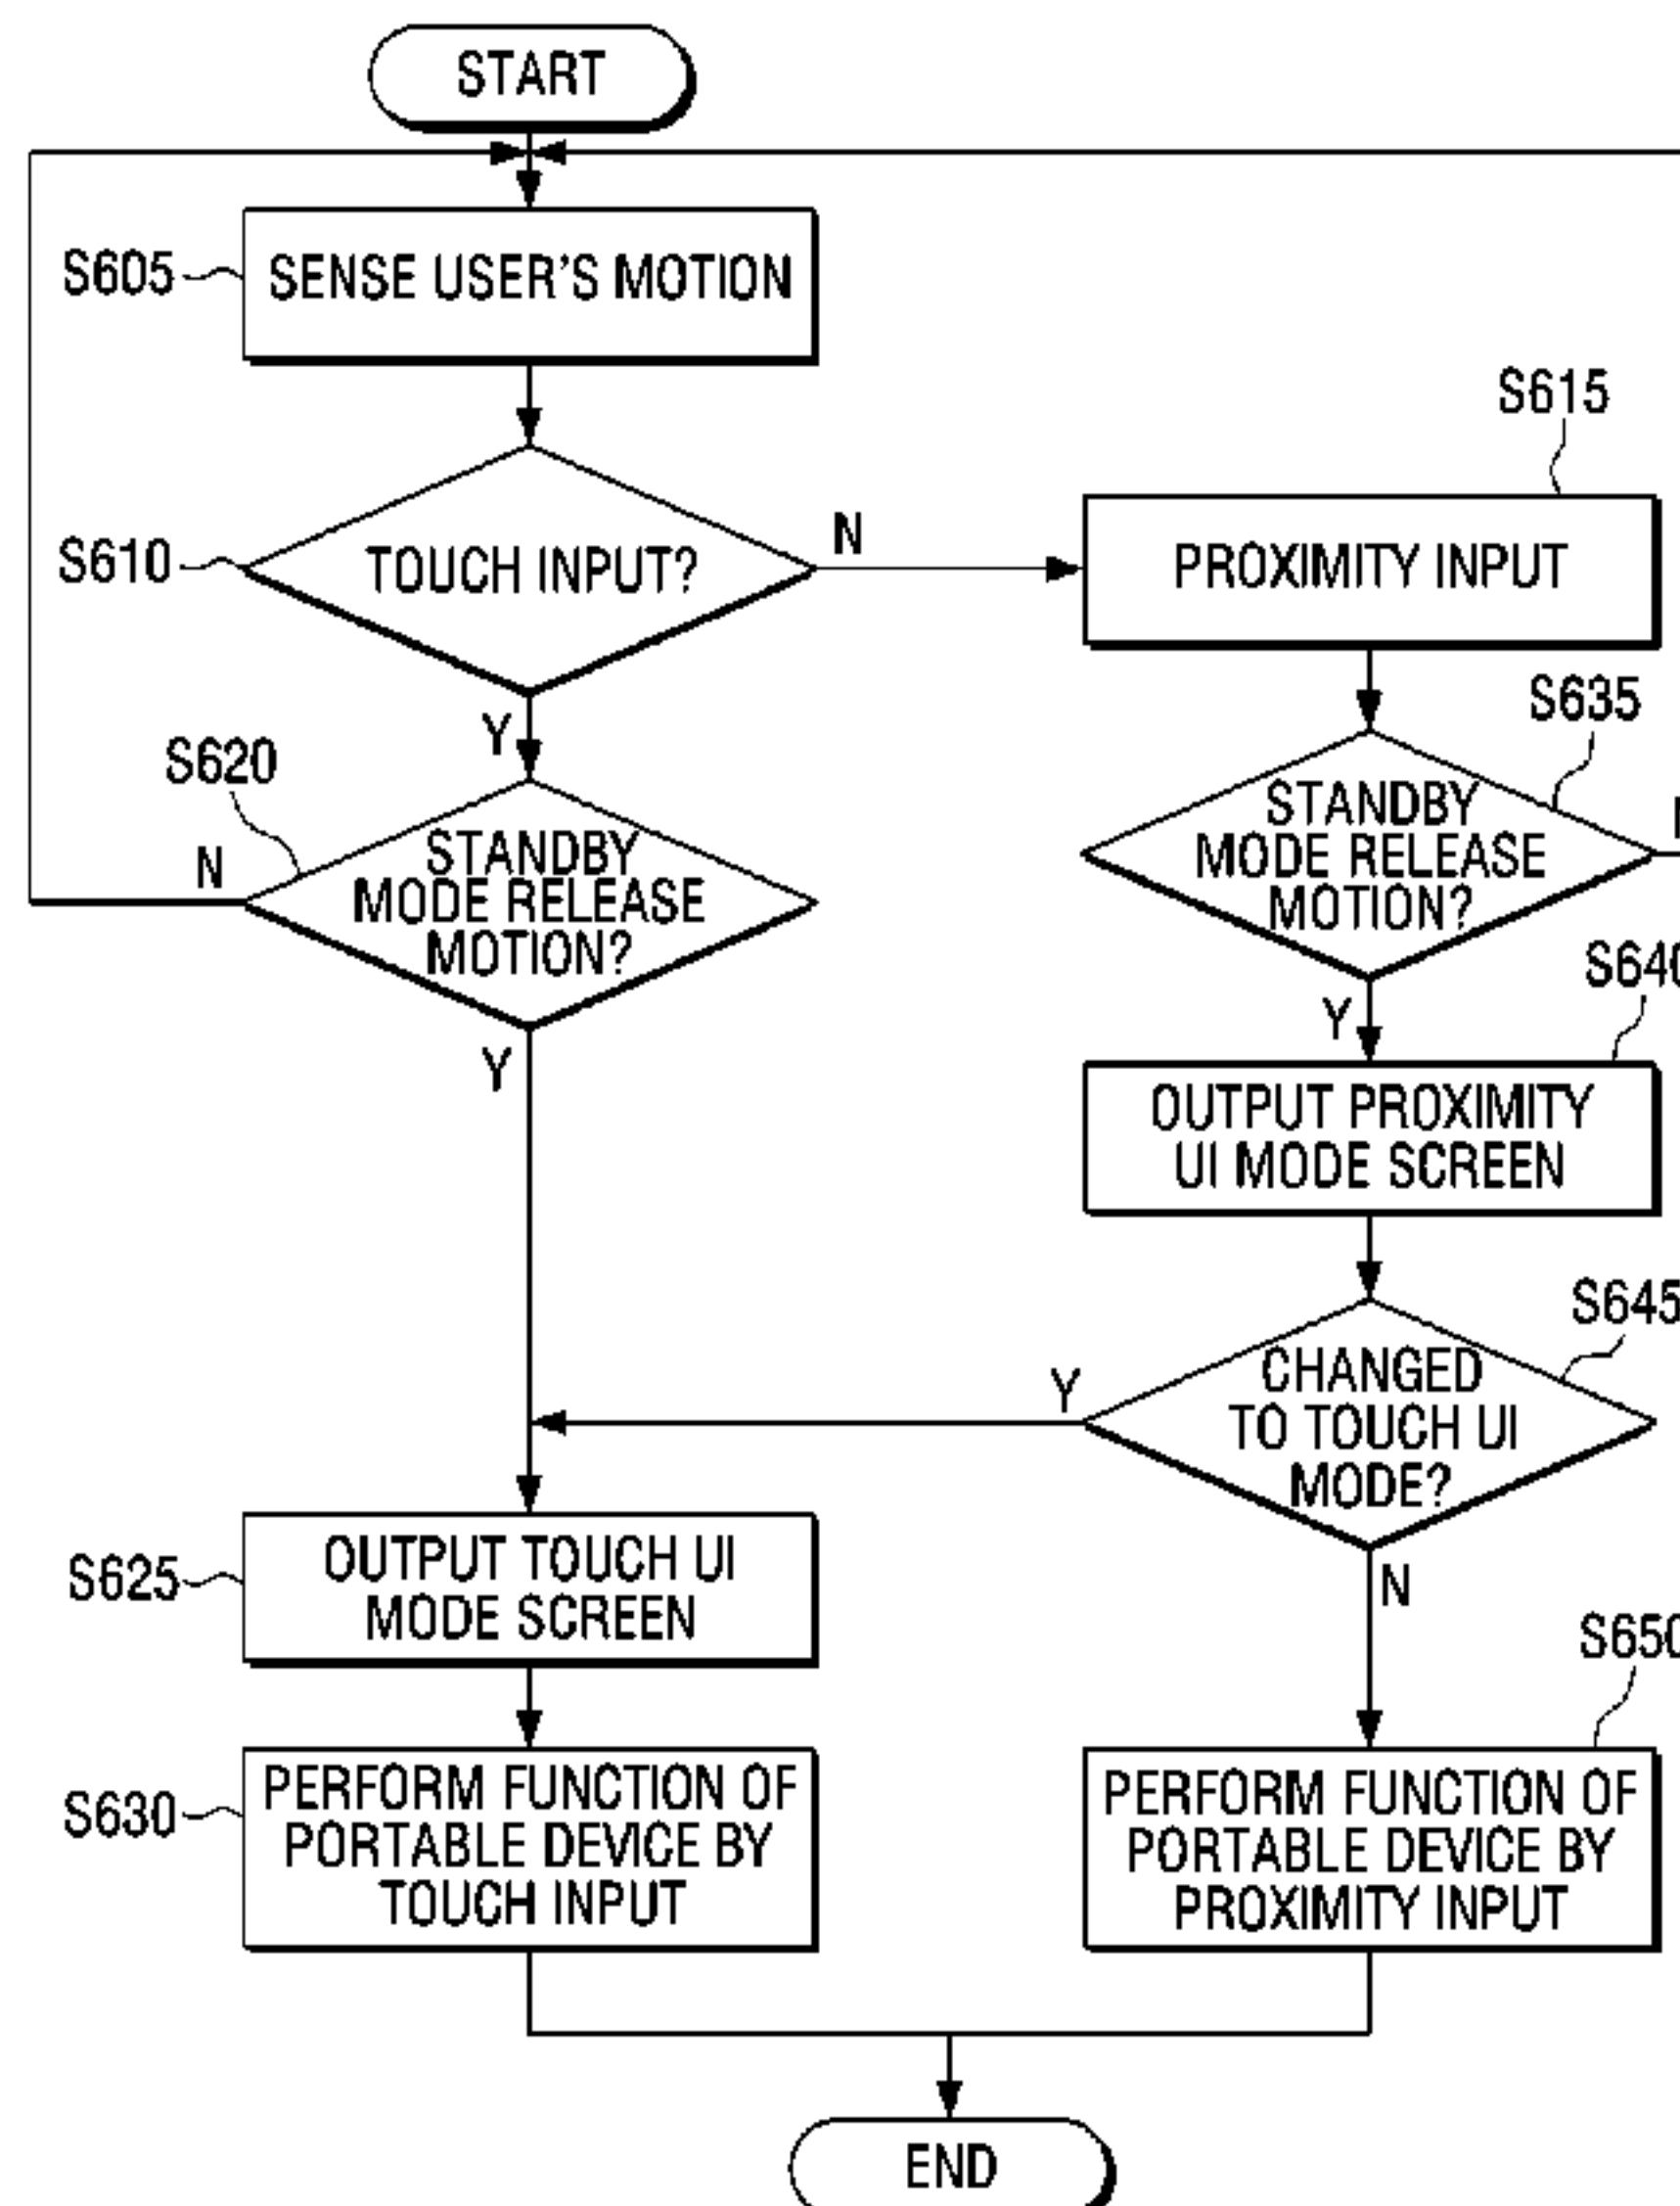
START

S605 SENSE USER'S MOTION

S610 TOUCH INPUT?

N

S615

PROXIMITY INPUT

Y

S620

N

STANDBY MODE RELEASE MOTION?

Y

S635

STANDBY MODE RELEASE MOTION?

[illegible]

Y

S640

OUTPUT PROXIMITY UI MODE SCREEN

S645

Y

CHANGED TO TOUCH UI MODE?

N

S625 OUTPUT TOUCH UI MODE SCREEN

S650

S630 PERFORM FUNCTION OF PORTABLE DEVICE BY TOUCH INPUT

PERFORM FUNCTION OF PORTABLE DEVICE BY PROXIMITY INPUT

END